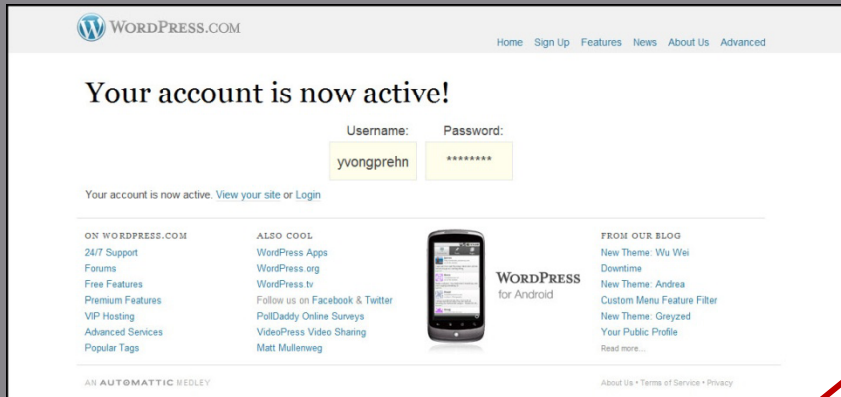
WordPress.com

Home Sign Up Features News About Us Advanced

Your account is now active!

Username: yvongprehn

Password: ********

Your account is now active. View your site or Login

ON WORDPRESS.COM
24/7 Support
Forums
Free Features
Premium Features
VIP Hosting
Advanced Services
Popular Tags

ALSO COOL
WordPress Apps
WordPress.org
WordPress.tv
Follow us on Facebook & Twitter
PollDaddy Online Surveys
VideoPress Video Sharing
Matt Mullenweg

WordPress for Android

FROM OUR BLOG
New Theme: Wu Wei
Downtime
New Theme: Andrea
Custom Menu Feature Filter
New Theme: Greyzed
Your Public Profile
Read more...

AN AUTOMATTIC MEDLEY

About Us • Terms of Service • Privacy